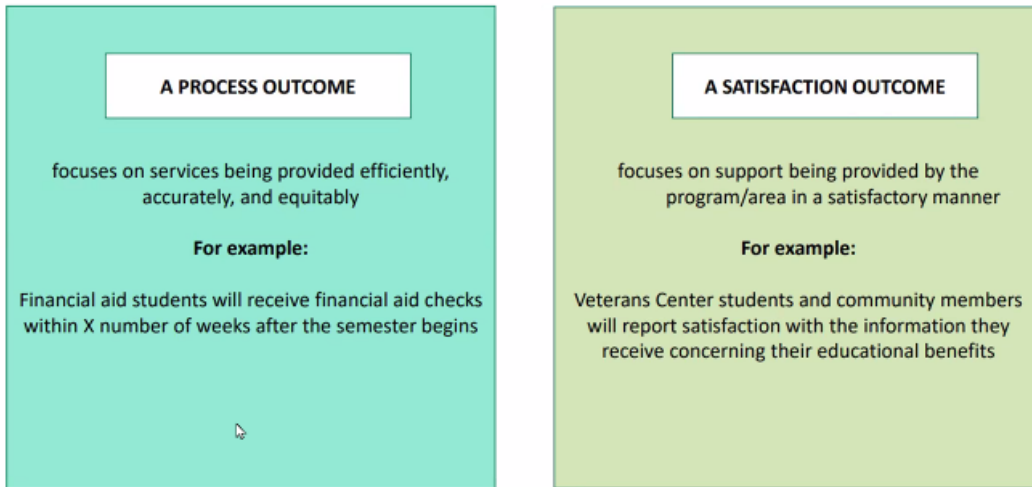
A PROCESS OUTCOME

focuses on services being provided efficiently, accurately, and equitably

For example:

Financial aid students will receive financial aid checks within X number of weeks after the semester begins

A SATISFACTION OUTCOME

focuses on support being provided by the program/area in a satisfactory manner

For example:

Veterans Center students and community members will report satisfaction with the information they receive concerning their educational benefits